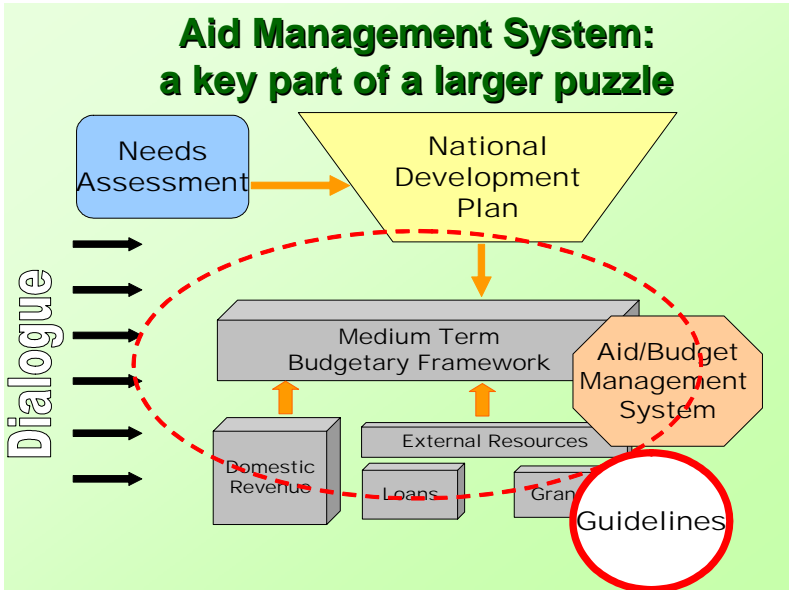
Aid Management System: a key part of a larger puzzle

Needs Assessment

National Development Plan

Dialogue

Medium Term Budgetary Framework

Aid/Budget Management System

External Resources

Domestic Revenue

Loans

Gran

Guidelines